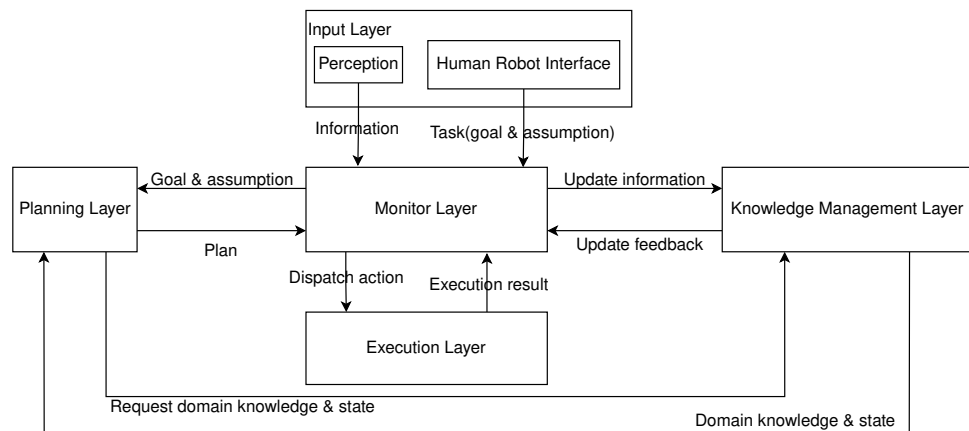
Input Layer

Perception

Human Robot Interface

Information

Task(goal & assumption)

Planning Layer

Goal & assumption

Plan

Monitor Layer

Update information

Update feedback

Knowledge Management Layer

Dispatch action

Execution result

Execution Layer

Request domain knowledge & state

Domain knowledge & state